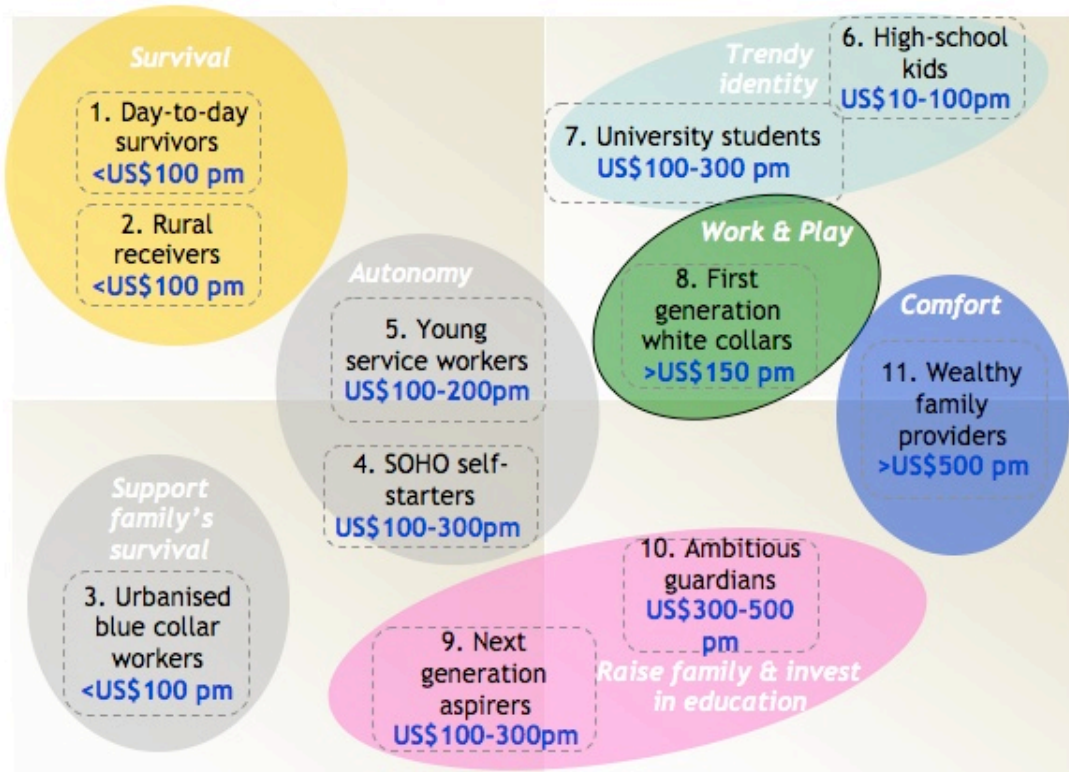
Survival

1. Day-to-day survivors
<US$100 pm

2. Rural receivers
<US$100 pm

Trendy identity

6. High-school kids
US$10-100pm

7. University students
US$100-300 pm

Work & Play

8. First generation white collars
>US$150 pm

Autonomy

5. Young service workers
US$100-200pm

4. SOHO self-starters
US$100-300pm

Comfort

11. Wealthy family providers
>US$500 pm

Support family's survival

3. Urbanised blue collar workers
<US$100 pm

10. Ambitious guardians
US$300-500 pm

9. Next generation aspirers
US$100-300pm

Raise family & invest in education